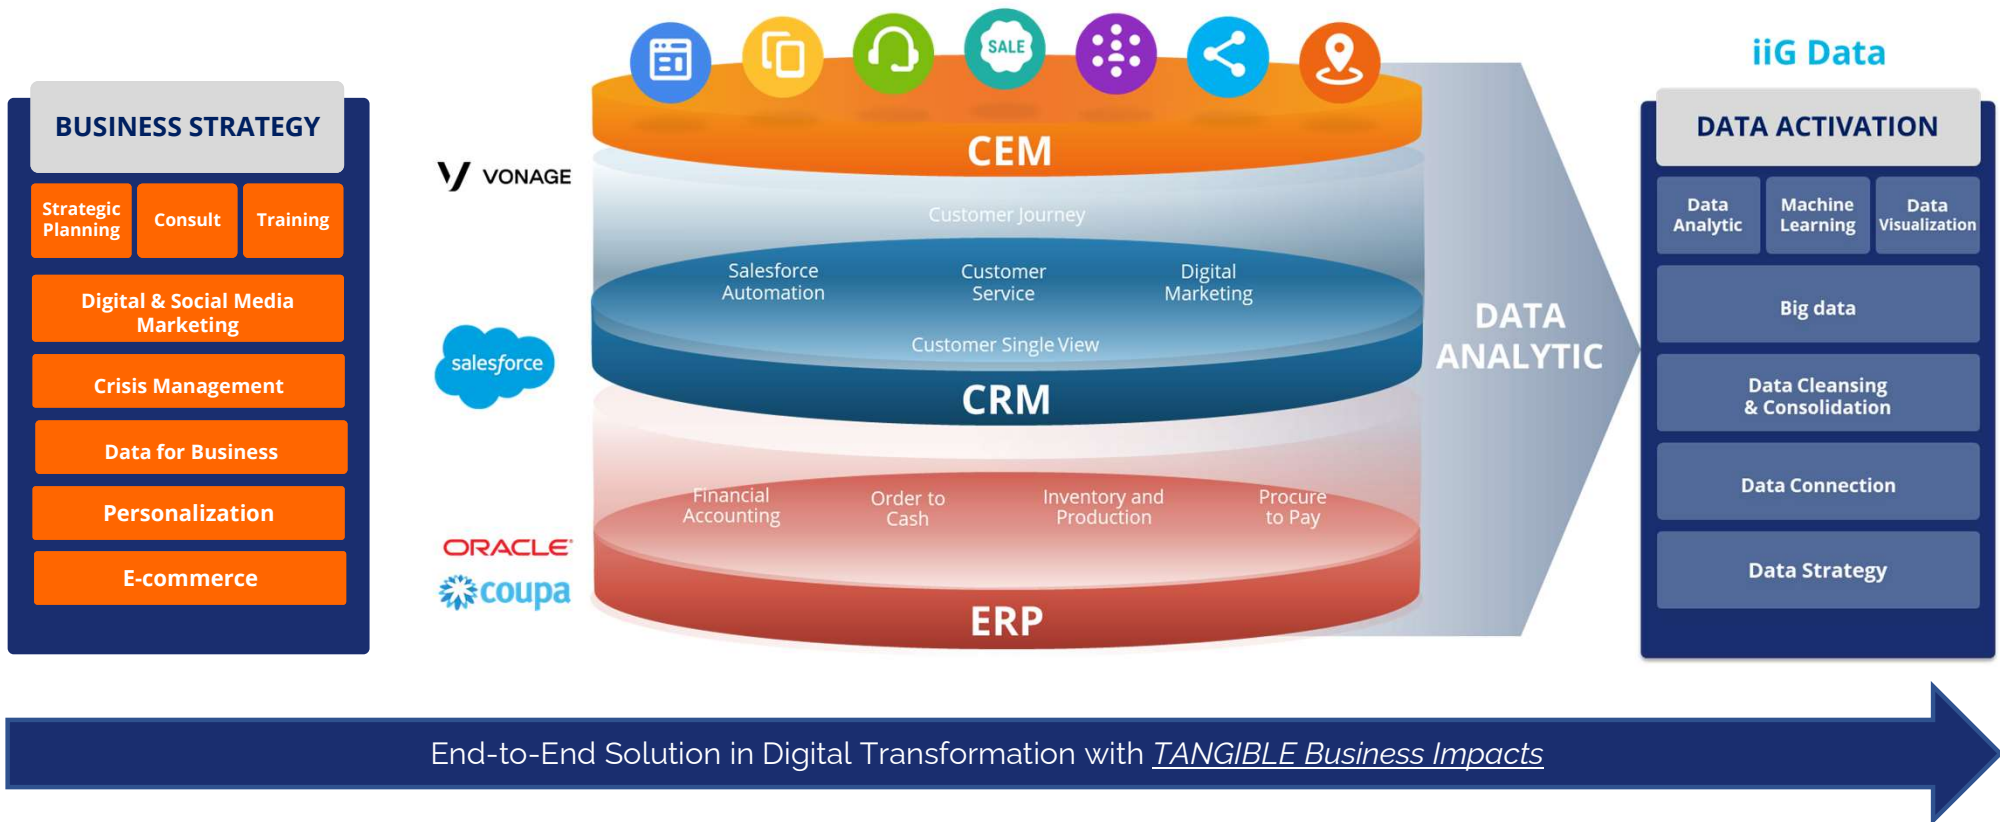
BUSINESS STRATEGY

Strategic Planning

Consult

Training

Digital & Social Media Marketing

Crisis Management

Data for Business

Personalization

E-commerce

VONAGE

salesforce

ORACLE

coupa

SALE

CEM

Customer Journey

Salesforce Automation

Customer Service

Digital Marketing

Customer Single View

CRM

Financial Accounting

Order to Cash

Inventory and Production

Procure to Pay

ERP

DATA ANALYTIC

iiG Data

DATA ACTIVATION

Data Analytic

Machine Learning

Data Visualization

Big data

Data Cleansing & Consolidation

Data Connection

Data Strategy

End-to-End Solution in Digital Transformation with TANGIBLE Business Impacts